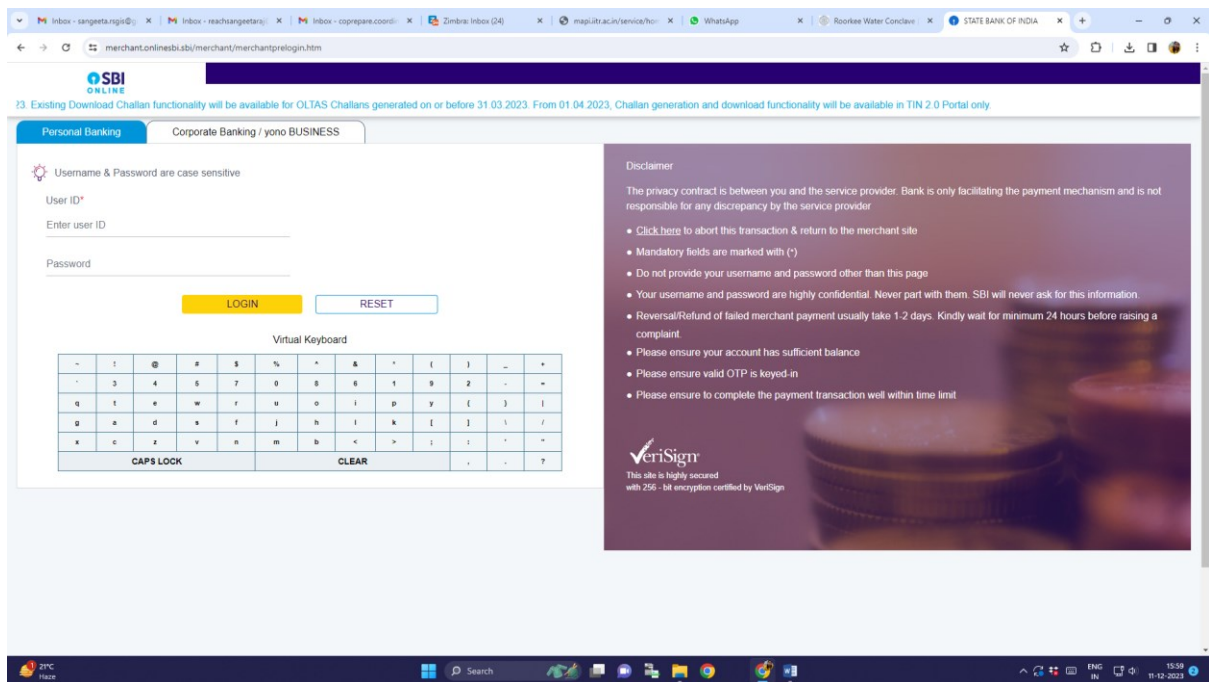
M Inbox - sangeeta.rsgis@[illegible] × | M Inbox - reachsangeetaraj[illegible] × | M Inbox - coprepare.coordi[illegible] × | Zimbra: Inbox (24) × | mapi.iitr.ac.in/service/ho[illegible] × | WhatsApp × | Roorkee Water Conclave × | STATE BANK OF INDIA × | +

merchant.onlinesbi.sbi/merchant/merchantprelogin.htm

SBI ONLINE

23. Existing Download Challan functionality will be available for OLTAS Challans generated on or before 31.03.2023. From 01.04.2023, Challan generation and download functionality will be available in TIN 2.0 Portal only.

Personal Banking | Corporate Banking / yono BUSINESS

Username & Password are case sensitive

User ID*

Enter user ID

Password

LOGIN RESET

Virtual Keyboard

| ~ | ! | @ | # | $ | % | ^ | & | * | ( | ) | _ | + |
|---|---|---|---|---|---|---|---|---|---|---|---|---|
| ` | 3 | 4 | 5 | 7 | 0 | 8 | 6 | 1 | 9 | 2 | - | = |
| q | t | e | w | r | u | o | i | p | y | { | } | \| |
| g | a | d | s | f | j | h | l | k | [ | ] | \ | / |
| x | c | z | v | n | m | b | < | > | ; | : | ' | " |
| CAPS LOCK | | | | | CLEAR | | | | | , | . | ? |

Disclaimer

The privacy contract is between you and the service provider. Bank is only facilitating the payment mechanism and is not responsible for any discrepancy by the service provider

• Click here to abort this transaction & return to the merchant site
• Mandatory fields are marked with (*)
• Do not provide your username and password other than this page
• Your username and password are highly confidential. Never part with them. SBI will never ask for this information.
• Reversal/Refund of failed merchant payment usually take 1-2 days. Kindly wait for minimum 24 hours before raising a complaint.
• Please ensure your account has sufficient balance
• Please ensure valid OTP is keyed-in
• Please ensure to complete the payment transaction well within time limit

VeriSign
This site is highly secured
with 256 - bit encryption certified by VeriSign

21°C Haze

Search

ENG IN 15:59 11-12-2023